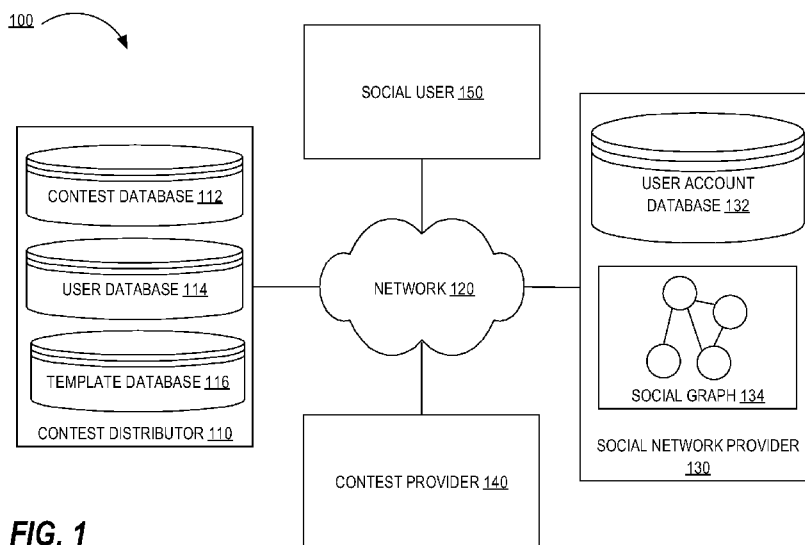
100

SOCIAL USER 150

CONTEST DATABASE 112

USER DATABASE 114

TEMPLATE DATABASE 116

CONTEST DISTRIBUTOR 110

NETWORK 120

USER ACCOUNT DATABASE 132

SOCIAL GRAPH 134

SOCIAL NETWORK PROVIDER 130

CONTEST PROVIDER 140

FIG. 1